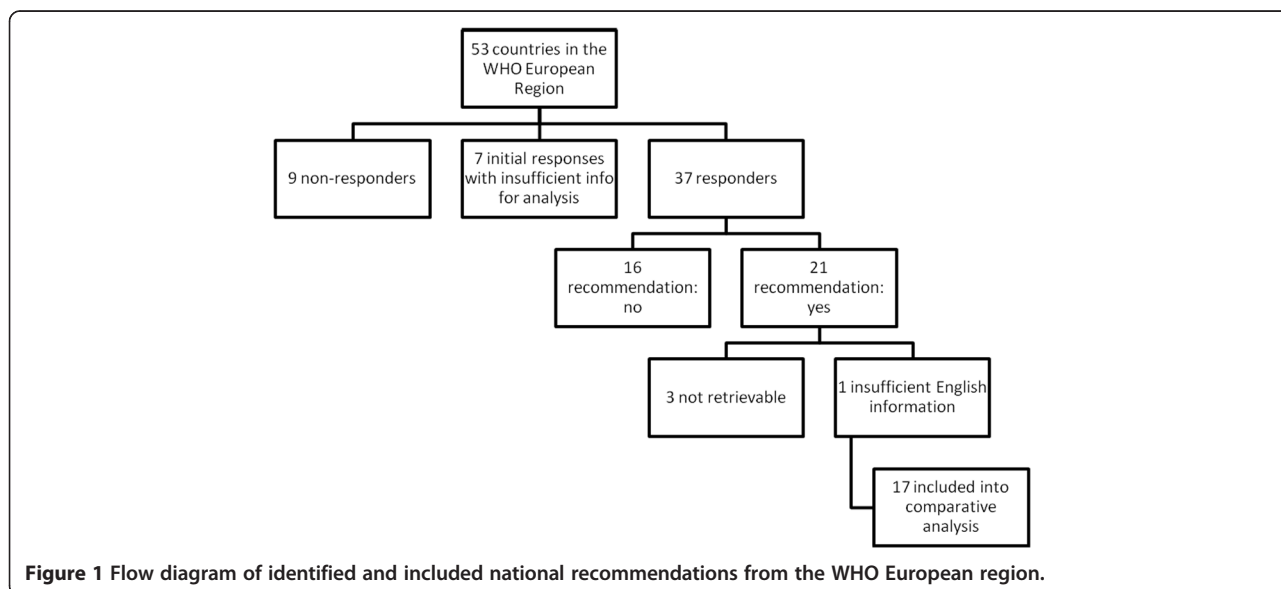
53 countries in the WHO European Region

9 non-responders

7 initial responses with insufficient info for analysis

37 responders

16 recommendation: no

21 recommendation: yes

3 not retrievable

1 insufficient English information

17 included into comparative analysis

**Figure 1 Flow diagram of identified and included national recommendations from the WHO European region.**